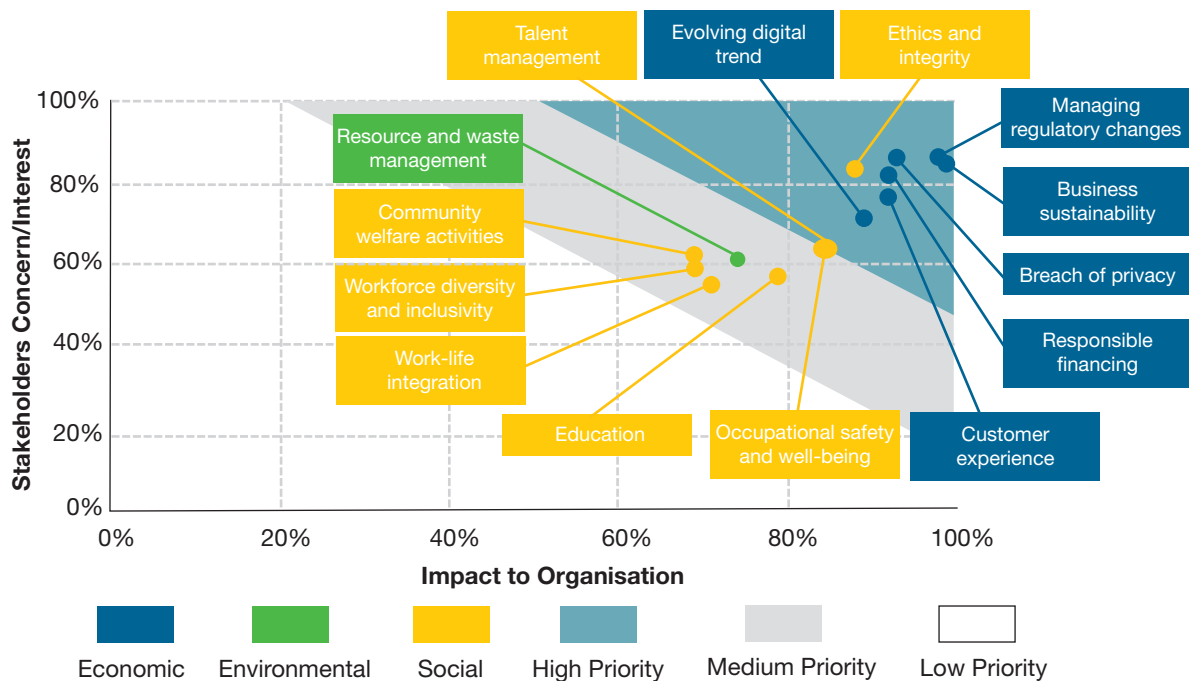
Talent management

Evolving digital trend

Ethics and integrity

Managing regulatory changes

Business sustainability

Breach of privacy

Responsible financing

Customer experience

Resource and waste management

Community welfare activities

Workforce diversity and inclusivity

Work-life integration

Education

Occupational safety and well-being

Stakeholders Concern/Interest

100%
80%
60%
40%
20%
0%

0%
20%
40%
60%
80%
100%

Impact to Organisation

Economic
Environmental
Social
High Priority
Medium Priority
Low Priority